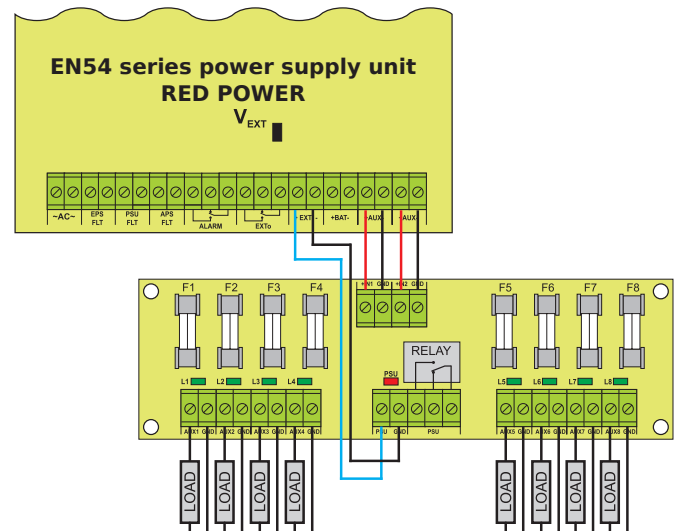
EN54 series power supply unit
RED POWER
$V_{EXT}$

~AC~
EPS FLT
PSU FLT
APS FLT
ALARM
EXTo
+EXT-
+BAT-
+AUX-
+AUX-

F1
F2
F3
F4
F5
F6
F7
F8

+V1 GND +V2 GND

RELAY
PSU

L1
L2
L3
L4
L5
L6
L7
L8

AUX1 GND AUX2 GND AUX3 GND AUX4 GND
PSU GND PSU
AUX5 GND AUX6 GND AUX7 GND AUX8 GND

LOAD
LOAD
LOAD
LOAD
LOAD
LOAD
LOAD
LOAD